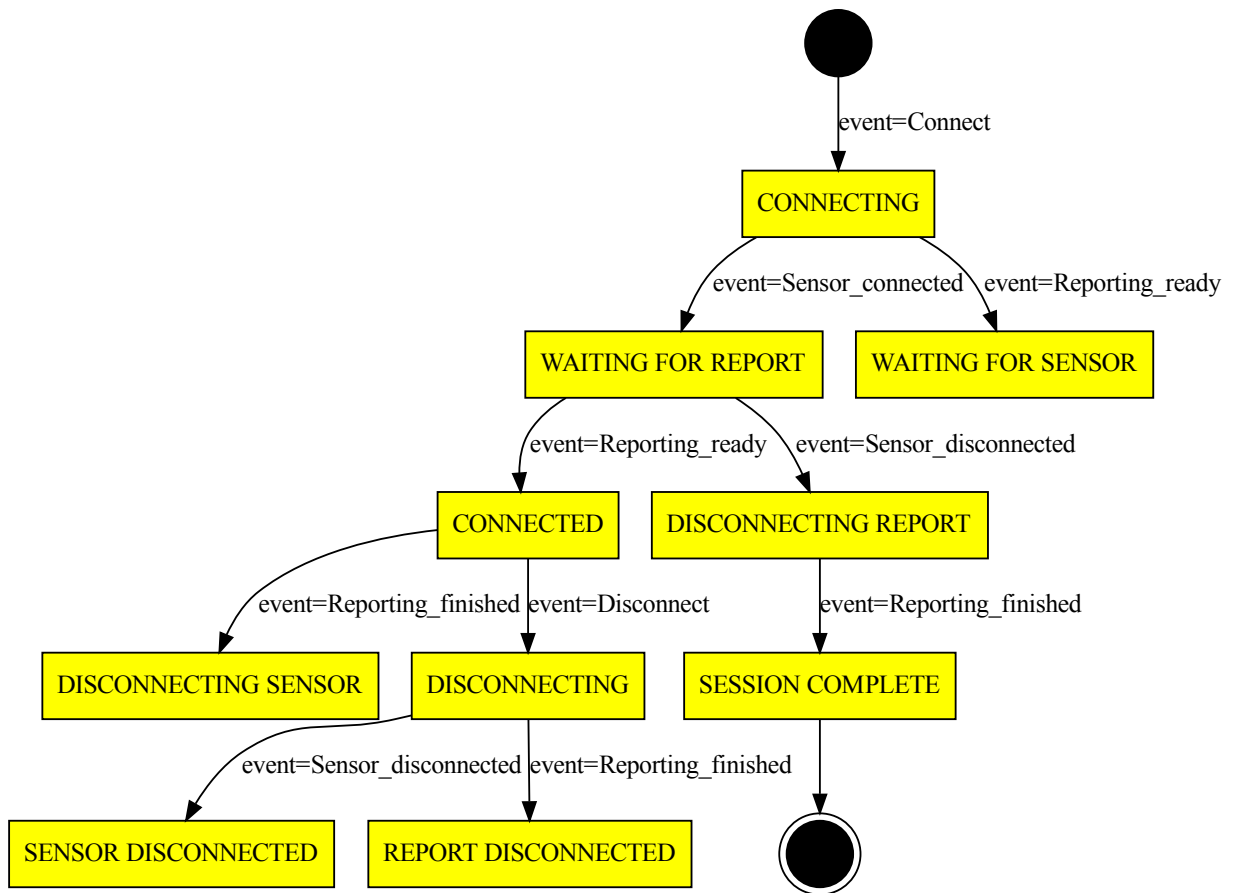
event=Connect

CONNECTING

event=Sensor_connected

event=Reporting_ready

WAITING FOR REPORT

WAITING FOR SENSOR

event=Reporting_ready

event=Sensor_disconnected

CONNECTED

DISCONNECTING REPORT

event=Reporting_finished

event=Disconnect

event=Reporting_finished

DISCONNECTING SENSOR

DISCONNECTING

SESSION COMPLETE

event=Sensor_disconnected

event=Reporting_finished

SENSOR DISCONNECTED

REPORT DISCONNECTED